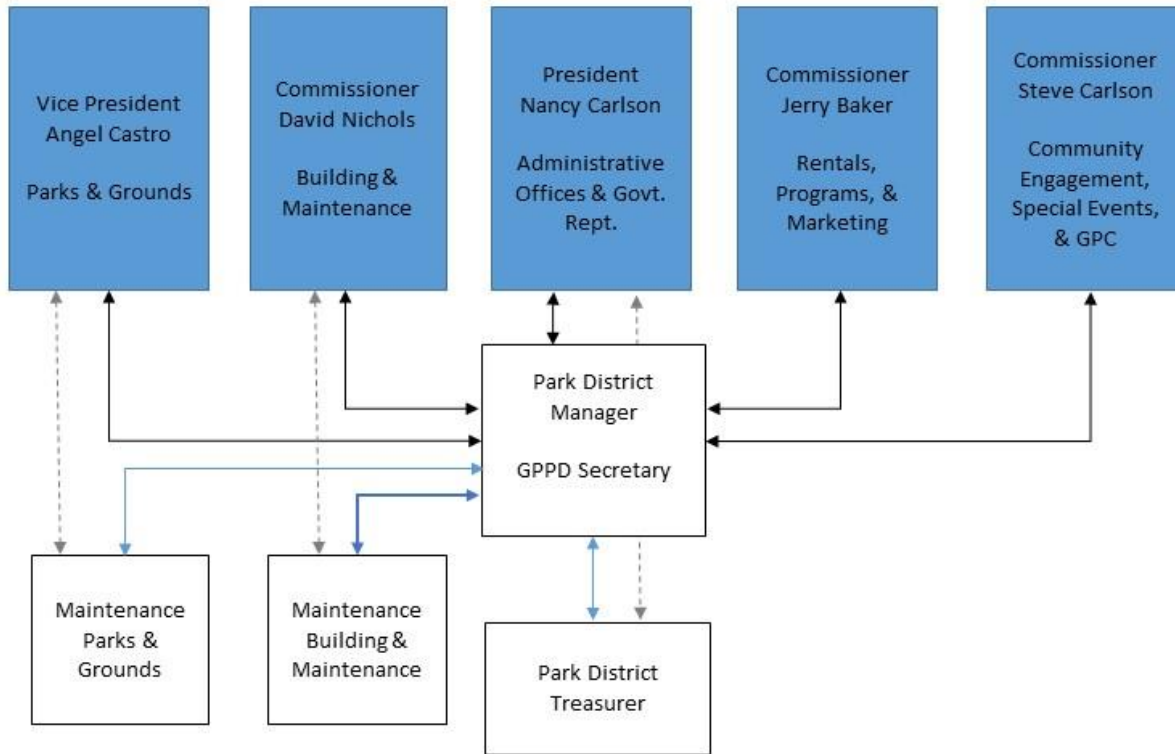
Vice President Angel Castro

Parks & Grounds

Commissioner David Nichols

Building & Maintenance

President Nancy Carlson

Administrative Offices & Govt. Rept.

Commissioner Jerry Baker

Rentals, Programs, & Marketing

Commissioner Steve Carlson

Community Engagement, Special Events, & GPC

Park District Manager

GPPD Secretary

Maintenance Parks & Grounds

Maintenance Building & Maintenance

Park District Treasurer